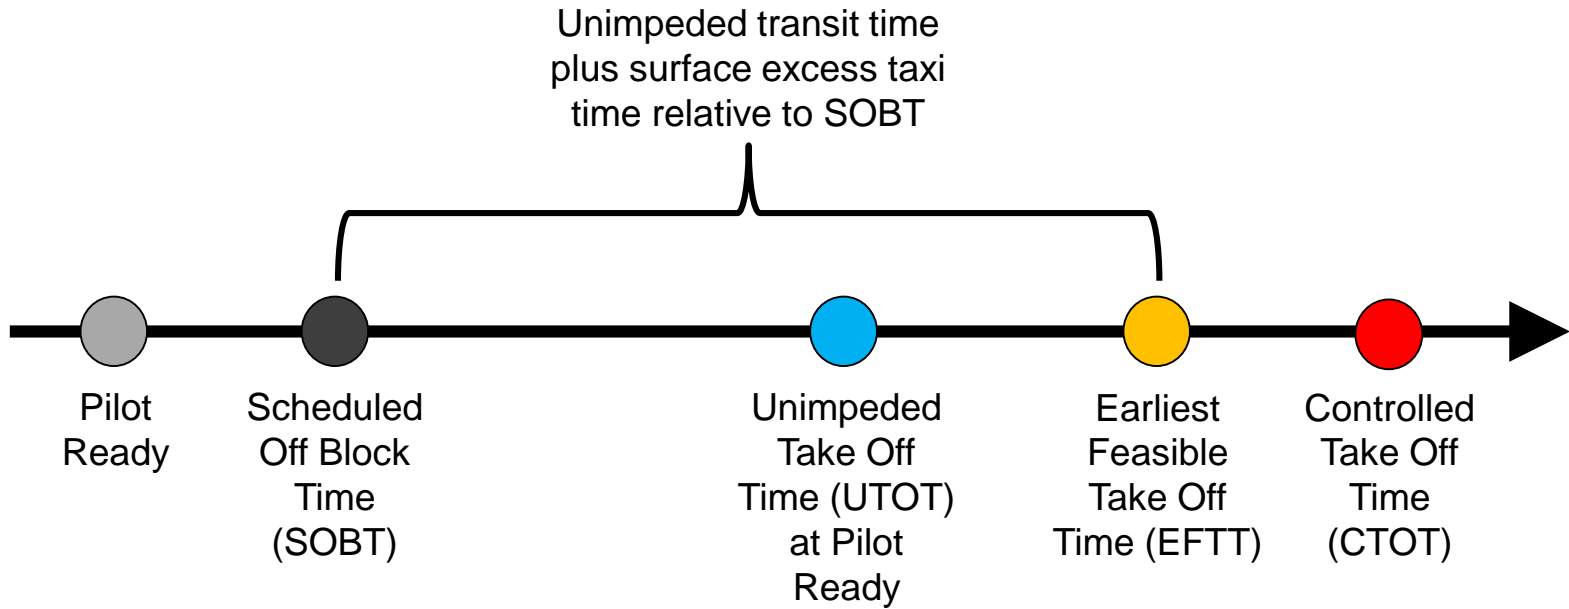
Unimpeded transit time plus surface excess taxi time relative to SOBT

Pilot Ready

Scheduled Off Block Time (SOBT)

Unimpeded Take Off Time (UTOT) at Pilot Ready

Earliest Feasible Take Off Time (EFTT)

Controlled Take Off Time (CTOT)